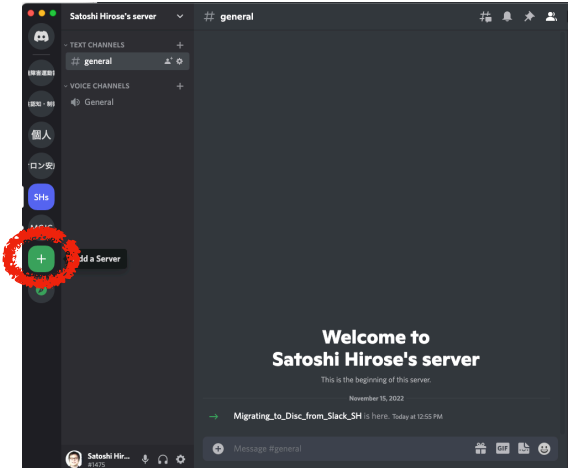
Satoshi Hirose's server

TEXT CHANNELS

# general

VOICE CHANNELS

General

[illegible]

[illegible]

個人

ロン安

SHs

M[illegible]

+

dd a Server

# general

Welcome to Satoshi Hirose's server

This is the beginning of this server.

November 15, 2022

→ Migrating_to_Disc_from_Slack_SH is here. Today at 12:55 PM

Message #general

Satoshi Hir...
#1475